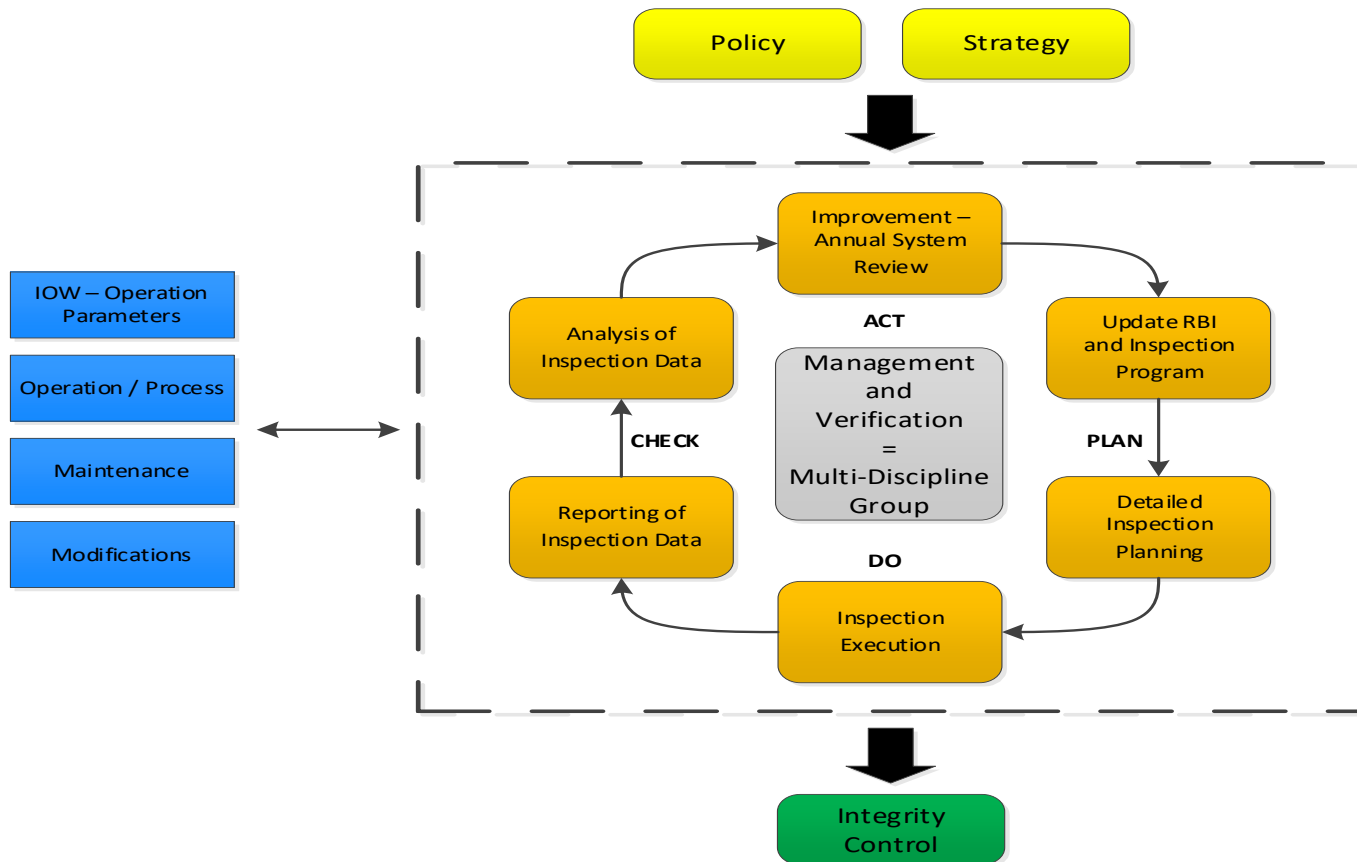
Policy

Strategy

IOW – Operation Parameters

Operation / Process

Maintenance

Modifications

Improvement – Annual System Review

ACT

Analysis of Inspection Data

Update RBI and Inspection Program

Management and Verification = Multi-Discipline Group

CHECK

PLAN

Reporting of Inspection Data

Detailed Inspection Planning

DO

Inspection Execution

Integrity Control